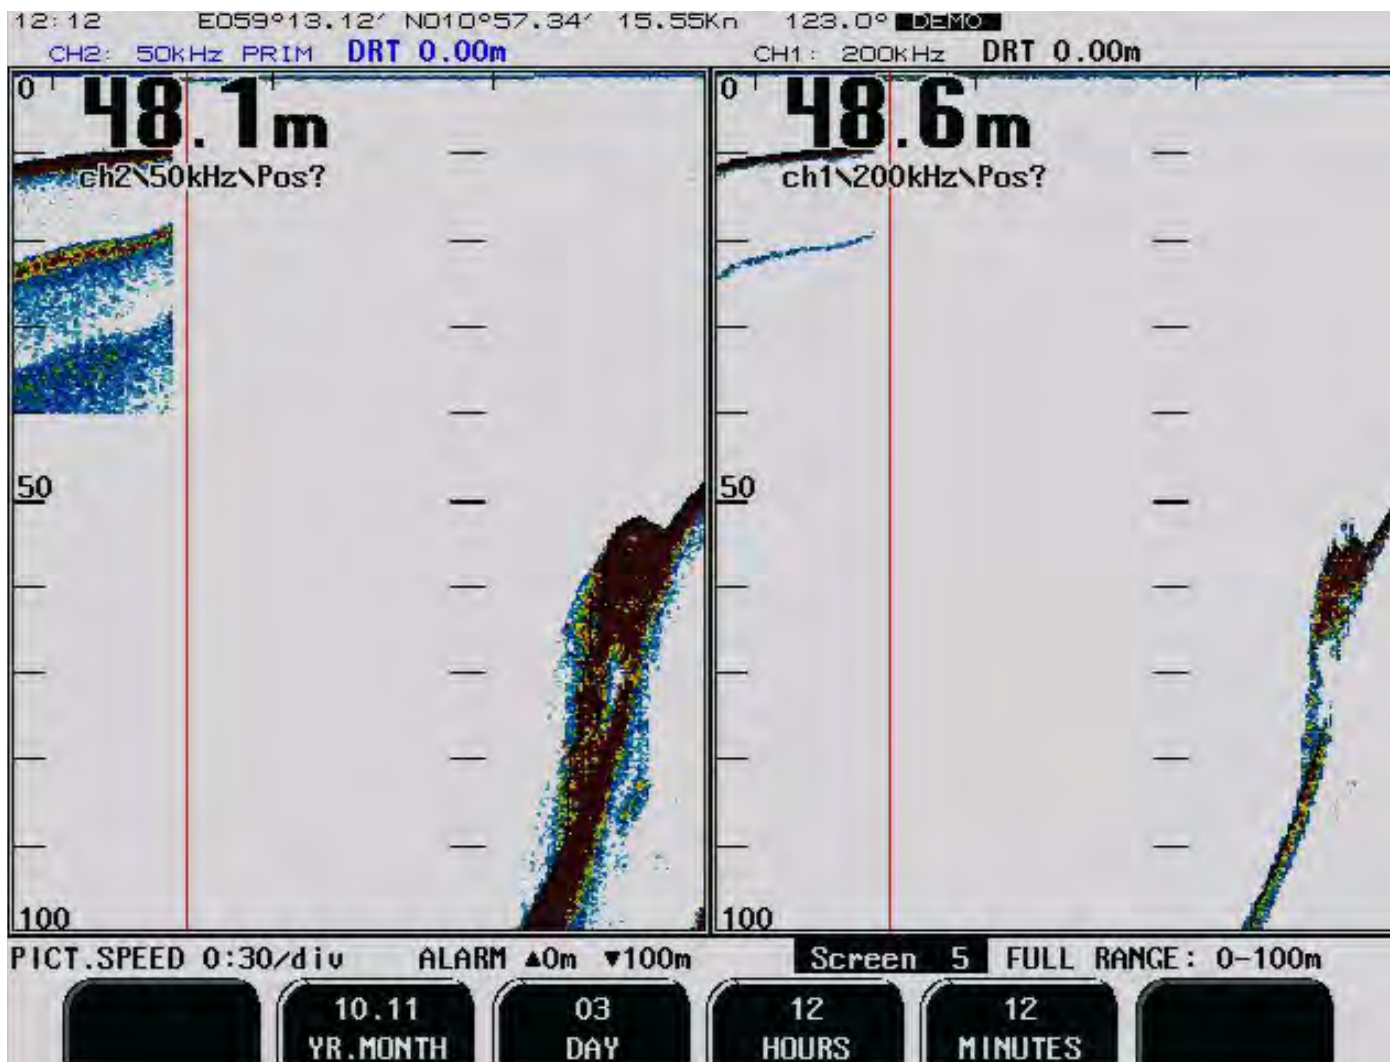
12:12 E059°13.12′ N010°57.34′ 15.55Kn 123.0° DEMO

CH2: 50KHz PRIM DRT 0.00m

CH1: 200KHz DRT 0.00m

0 48.1m

ch2\50kHz\Pos?

50

100

0 48.6m

ch1\200kHz\Pos?

50

100

PICT.SPEED 0:30/div ALARM ▲0m ▼100m Screen 5 FULL RANGE: 0-100m

10.11 YR.MONTH

03 DAY

12 HOURS

12 MINUTES